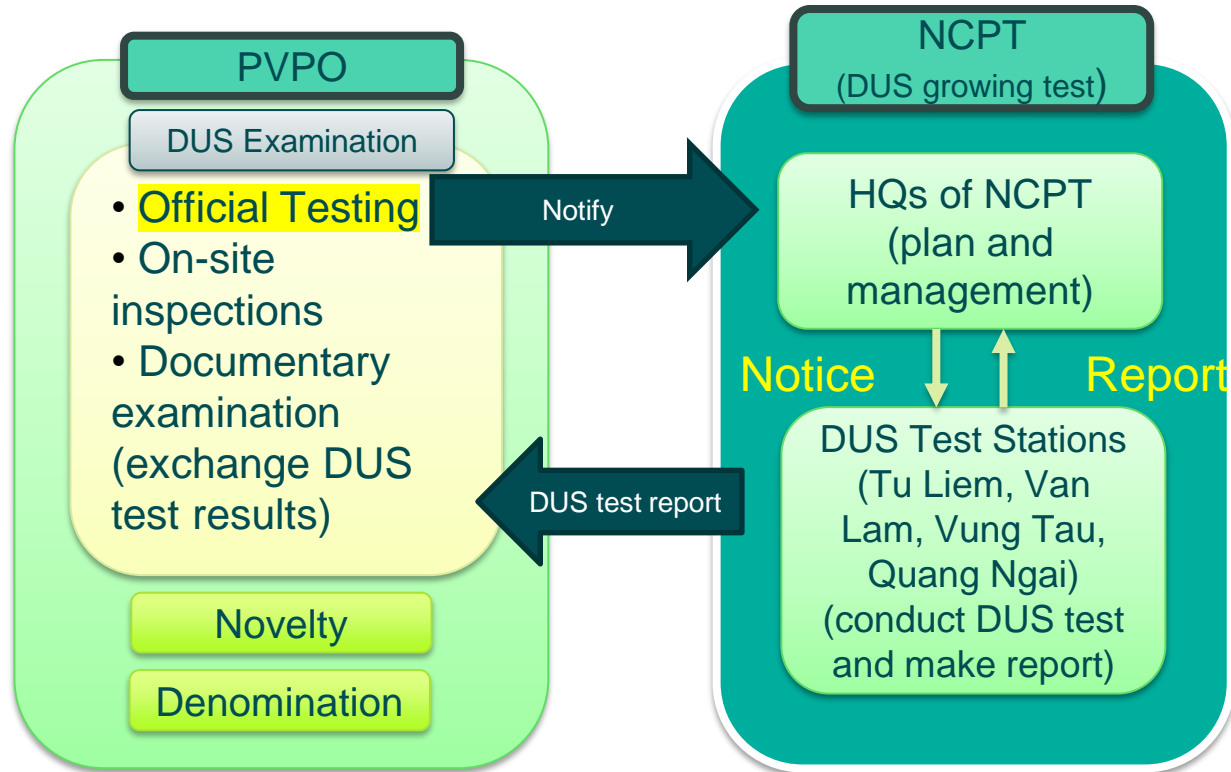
PVPO

DUS Examination

• Official Testing
• On-site inspections
• Documentary examination (exchange DUS test results)

Novelty

Denomination

Notify

DUS test report

NCPT
(DUS growing test)

HQs of NCPT (plan and management)

Notice

Report

DUS Test Stations (Tu Liem, Van Lam, Vung Tau, Quang Ngai) (conduct DUS test and make report)